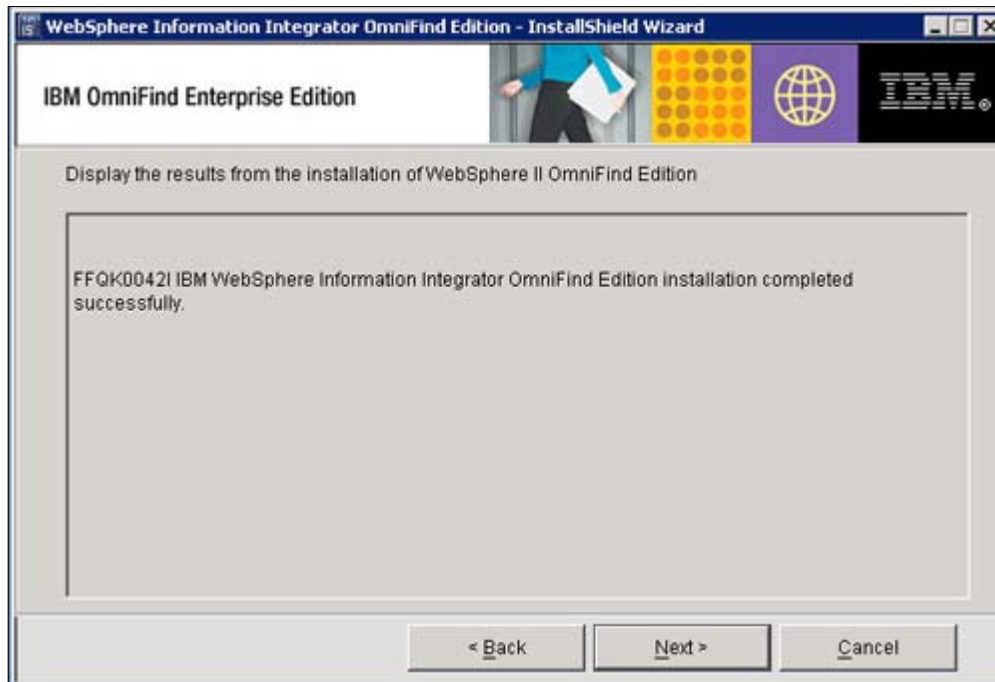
WebSphere Information Integrator OmniFind Edition - InstallShield Wizard

IBM OmniFind Enterprise Edition

IBM.

Display the results from the installation of WebSphere II OmniFind Edition

FFQK0042I IBM WebSphere Information Integrator OmniFind Edition installation completed successfully.

< Back

Next >

Cancel